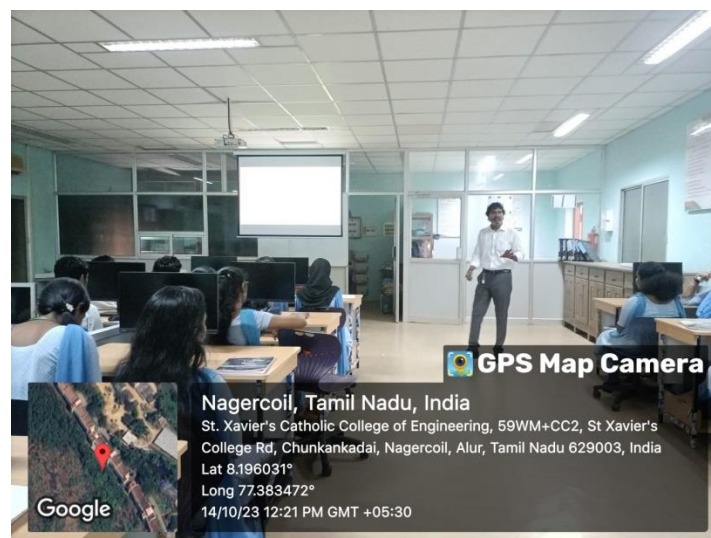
GPS Map Camera

Nagercoil, Tamil Nadu, India

St. Xavier's Catholic College of Engineering, 59WM+CC2, St Xavier's College Rd, Chunkankadai, Nagercoil, Alur, Tamil Nadu 629003, India

Lat 8.196031°

Long 77.383472°

14/10/23 12:21 PM GMT +05:30

Google